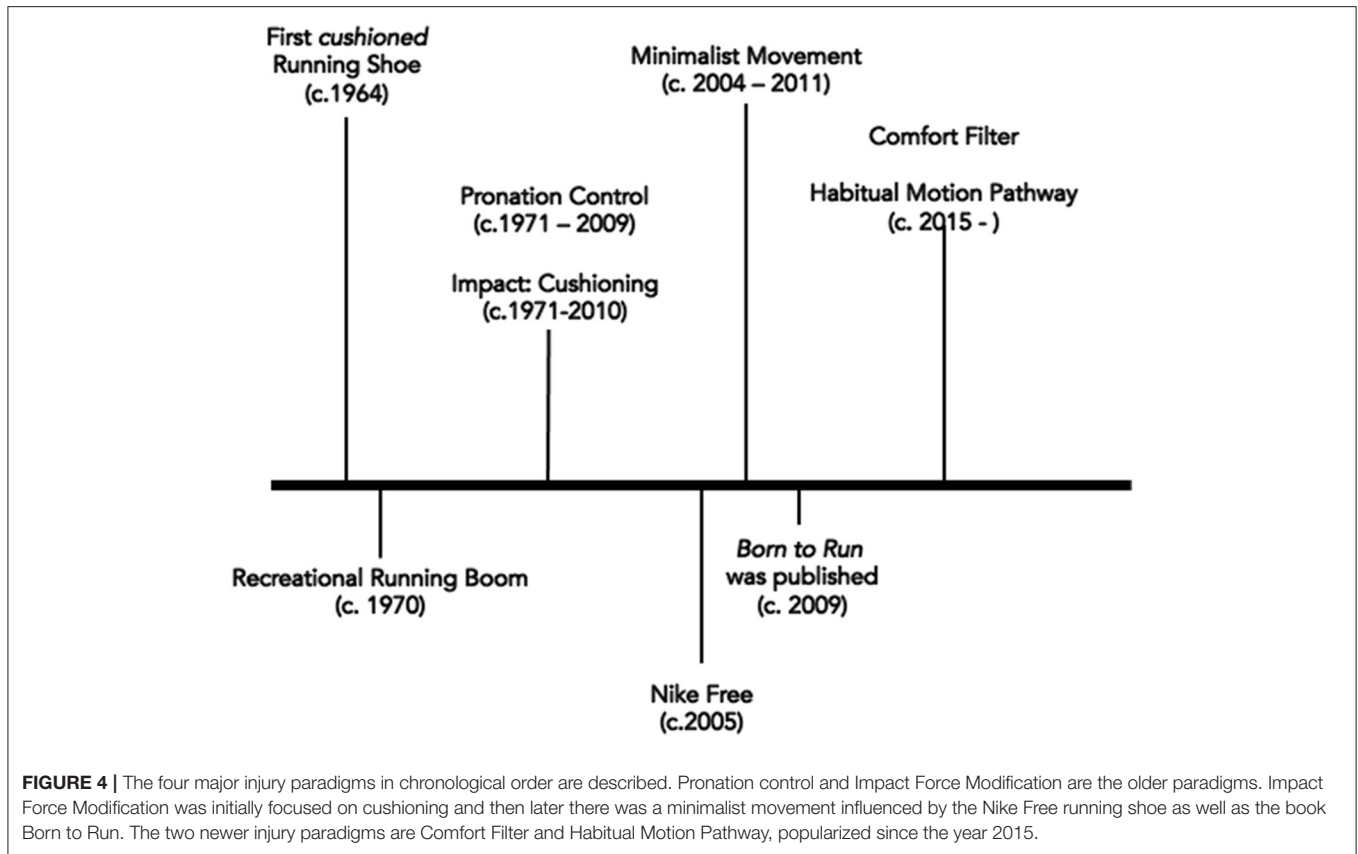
First *cushioned* Running Shoe (c.1964)

Pronation Control (c.1971 – 2009)

Impact: Cushioning (c.1971-2010)

Minimalist Movement (c. 2004 – 2011)

Comfort Filter

Habitual Motion Pathway (c. 2015 - )

Recreational Running Boom (c. 1970)

Nike Free (c.2005)

*Born to Run* was published (c. 2009)

**FIGURE 4 |** The four major injury paradigms in chronological order are described. Pronation control and Impact Force Modification are the older paradigms. Impact Force Modification was initially focused on cushioning and then later there was a minimalist movement influenced by the Nike Free running shoe as well as the book Born to Run. The two newer injury paradigms are Comfort Filter and Habitual Motion Pathway, popularized since the year 2015.